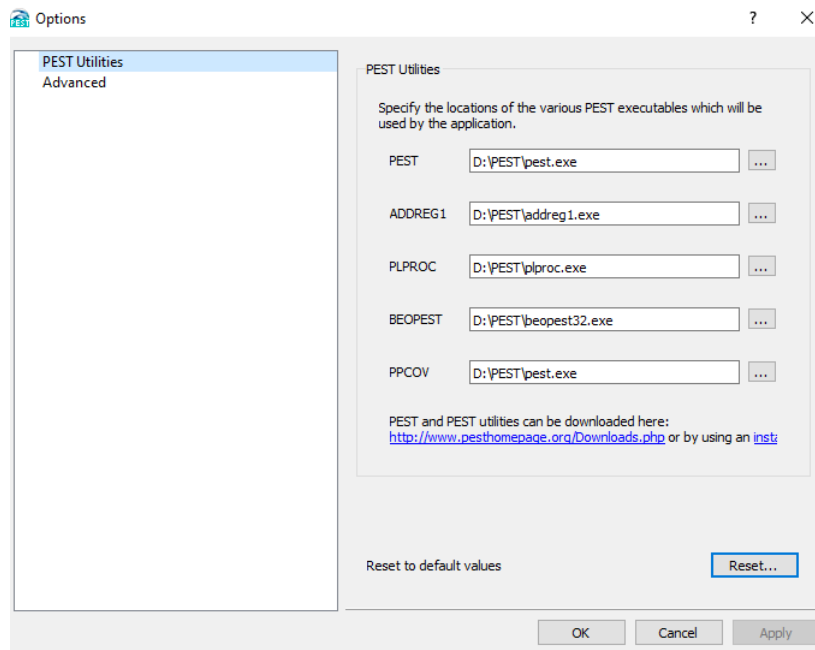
PEST Options ? ✕

PEST Utilities
Advanced

PEST Utilities

Specify the locations of the various PEST executables which will be used by the application.

| | | |
|---|---|---|
| PEST | D:\PEST\pest.exe | ... |
| ADDREG1 | D:\PEST\addreg1.exe | ... |
| PLPROC | D:\PEST\plproc.exe | ... |
| BEOPEST | D:\PEST\beopest32.exe | ... |
| PPCOV | D:\PEST\pest.exe | ... |

PEST and PEST utilities can be downloaded here: http://www.pesthomepage.org/Downloads.php or by using an insta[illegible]

Reset to default values

Reset...

OK Cancel Apply